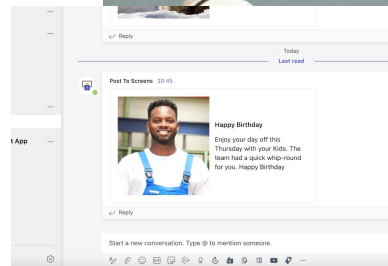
...

...

...

t App ...

Reply

Today

Last read

Post To Screens 20:45

Happy Birthday

Enjoy your day off this Thursday with your Kids. The team had a quick whip-round for you. Happy Birthday

Reply

Start a new conversation. Type @ to mention someone.